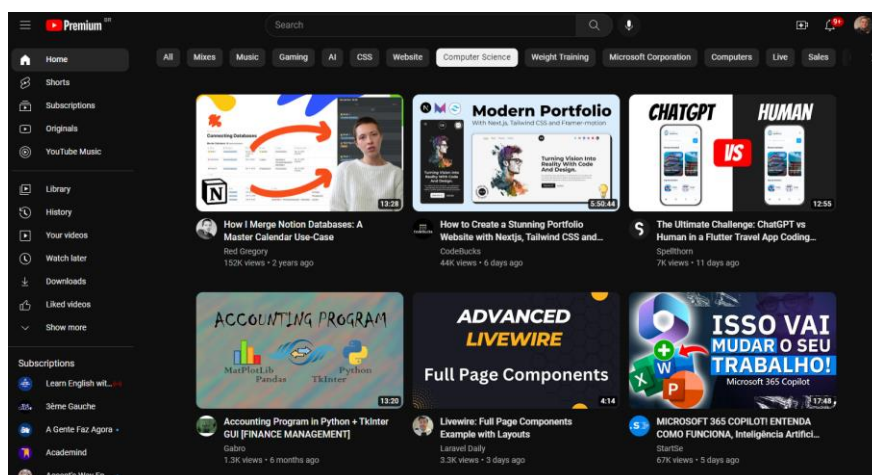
Premium SN

Search

9+

Home
Shorts
Subscriptions
Originals
YouTube Music

Library
History
Your videos
Watch later
Downloads
Liked videos
Show more

Subscriptions
Learn English wit...
3ème Gauche
A Gente Faz Agora
Academind
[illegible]

All | Mixes | Music | Gaming | AI | CSS | Website | Computer Science | Weight Training | Microsoft Corporation | Computers | Live | Sales

Connecting Databases
13:28
How I Merge Notion Databases: A Master Calendar Use-Case
Red Gregory
152K views • 2 years ago

Modern Portfolio
With Next.js, Tailwind CSS and Framer-motion
Turning Vision Into Reality With Code And Design.
5:50:44
How to Create a Stunning Portfolio Website with Nextjs, Tailwind CSS and...
CodeBucks
44K views • 6 days ago

CHATGPT VS HUMAN
12:55
The Ultimate Challenge: ChatGPT vs Human in a Flutter Travel App Coding...
Spellthorn
7K views • 11 days ago

ACCOUNTING PROGRAM
MatPlotLib Pandas Python TkInter
13:20
Accounting Program in Python + Tkinter GUI [FINANCE MANAGEMENT]
Gabro
1.3K views • 6 months ago

ADVANCED LIVEWIRE
Full Page Components
4:14
Livewire: Full Page Components Example with Layouts
Laravel Daily
3.3K views • 3 days ago

ISSO VAI MUDAR O SEU TRABALHO!
Microsoft 365 Copilot
17:48
MICROSOFT 365 COPILOT! ENTENDA COMO FUNCIONA, Inteligência Artifici...
StartSe
67K views • 5 days ago